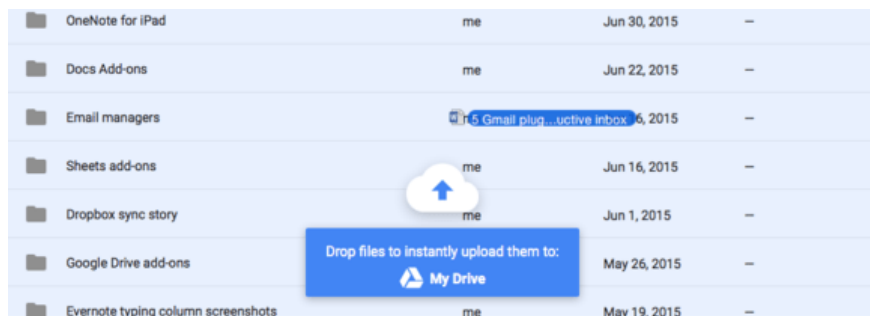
| | | |
|---|---|---|
| OneNote for iPad | me | Jun 30, 2015 | – |
| Docs Add-ons | me | Jun 22, 2015 | – |
| Email managers | 5 Gmail plug...uctive inbox | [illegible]6, 2015 | – |
| Sheets add-ons | me | Jun 16, 2015 | – |
| Dropbox sync story | me | Jun 1, 2015 | – |
| Google Drive add-ons | | May 26, 2015 | – |
| Evernote typing column screenshots | | May 19, 2015 | – |

Drop files to instantly upload them to:

My Drive